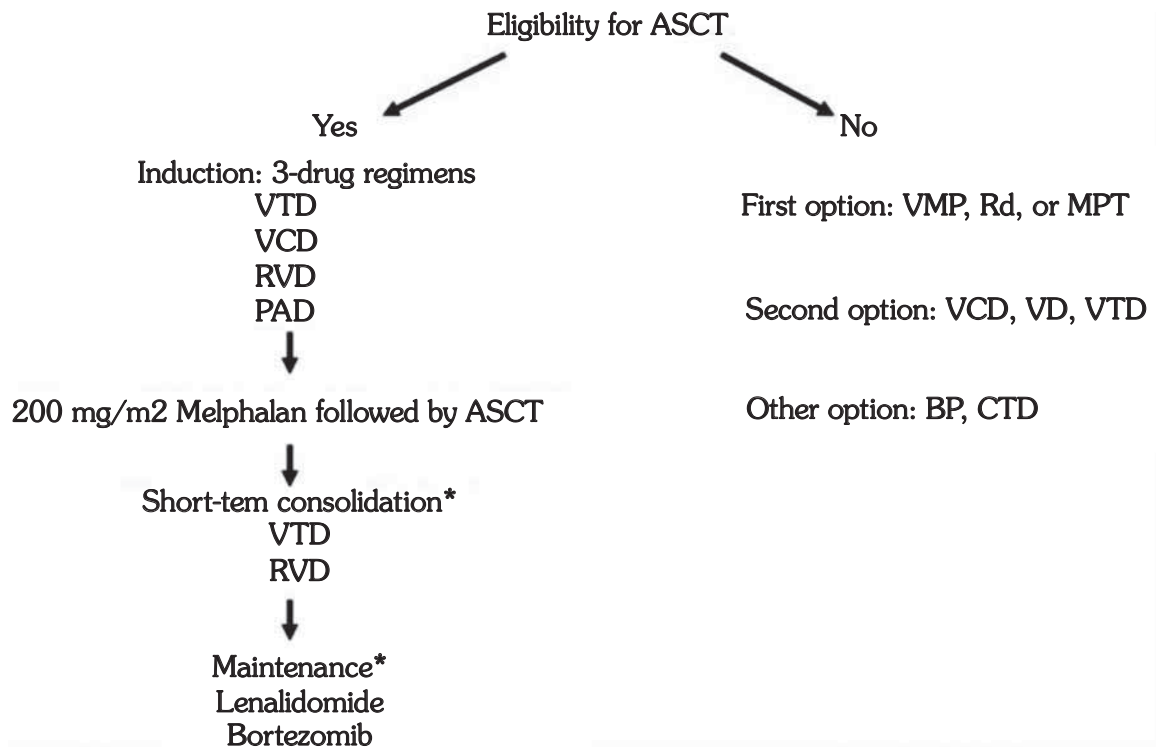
Eligibility for ASCT

Yes

No

Induction: 3-drug regimens
VTD
VCD
RVD
PAD

200 mg/m2 Melphalan followed by ASCT

Short-tem consolidation*
VTD
RVD

Maintenance*
Lenalidomide
Bortezomib

First option: VMP, Rd, or MPT

Second option: VCD, VD, VTD

Other option: BP, CTD